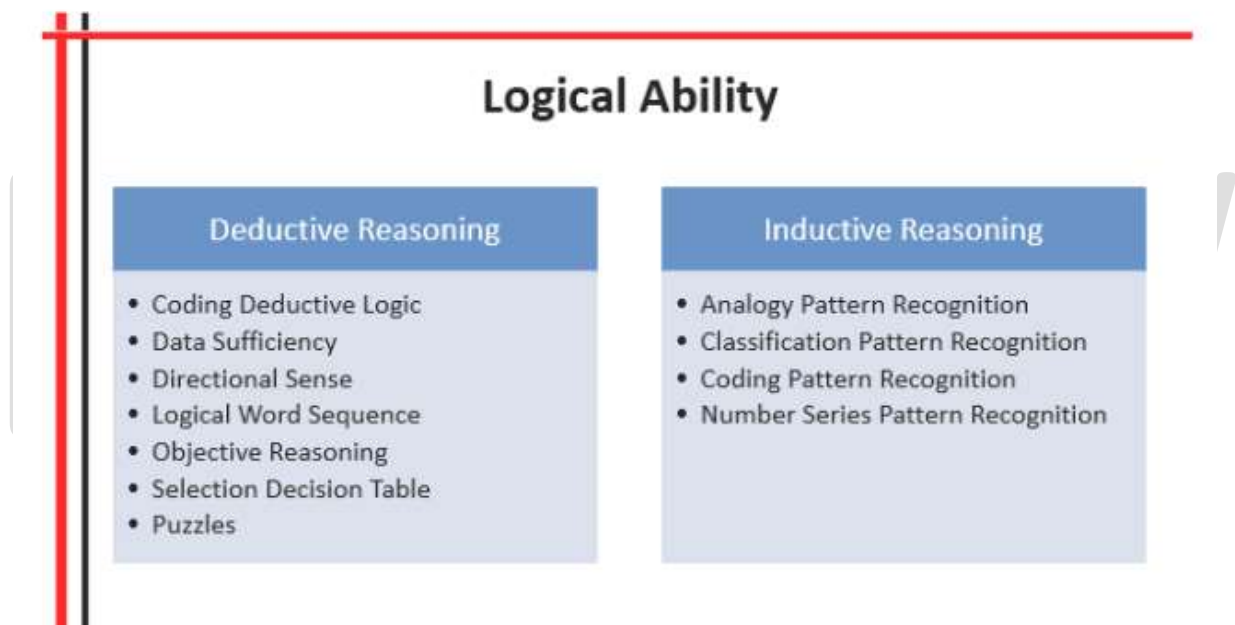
Logical Ability

Deductive Reasoning

- Coding Deductive Logic
- Data Sufficiency
- Directional Sense
- Logical Word Sequence
- Objective Reasoning
- Selection Decision Table
- Puzzles

Inductive Reasoning

- Analogy Pattern Recognition
- Classification Pattern Recognition
- Coding Pattern Recognition
- Number Series Pattern Recognition